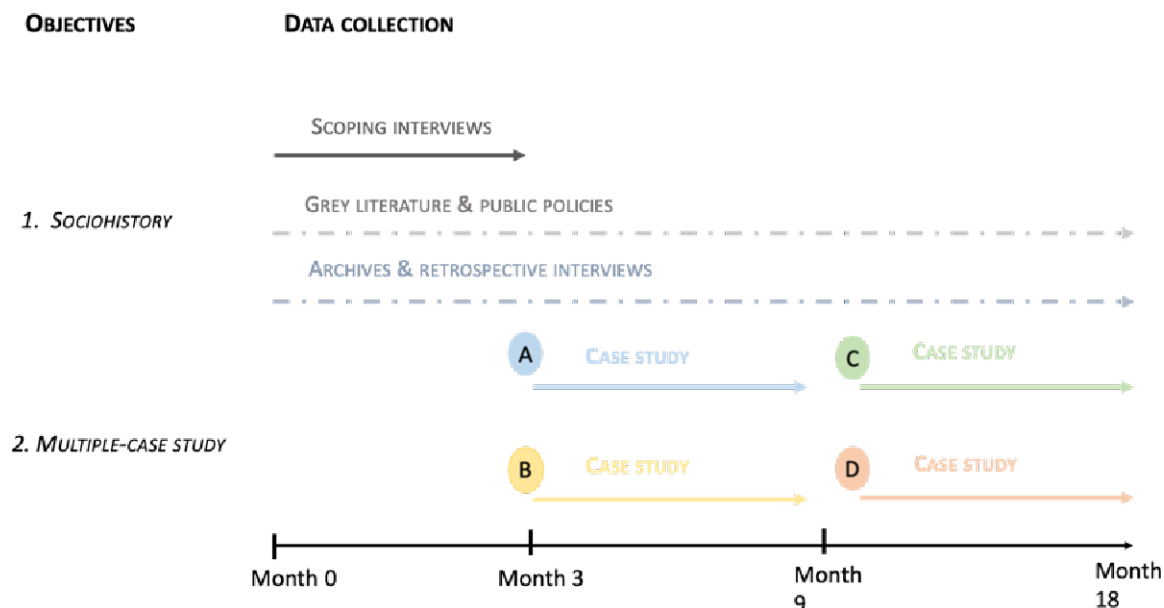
OBJECTIVES

DATA COLLECTION

SCOPING INTERVIEWS

1. SOCIOHISTORY

GREY LITERATURE & PUBLIC POLICIES

ARCHIVES & RETROSPECTIVE INTERVIEWS

A CASE STUDY

C CASE STUDY

2. MULTIPLE-CASE STUDY

B CASE STUDY

D CASE STUDY

Month 0

Month 3

Month 9

Month 18